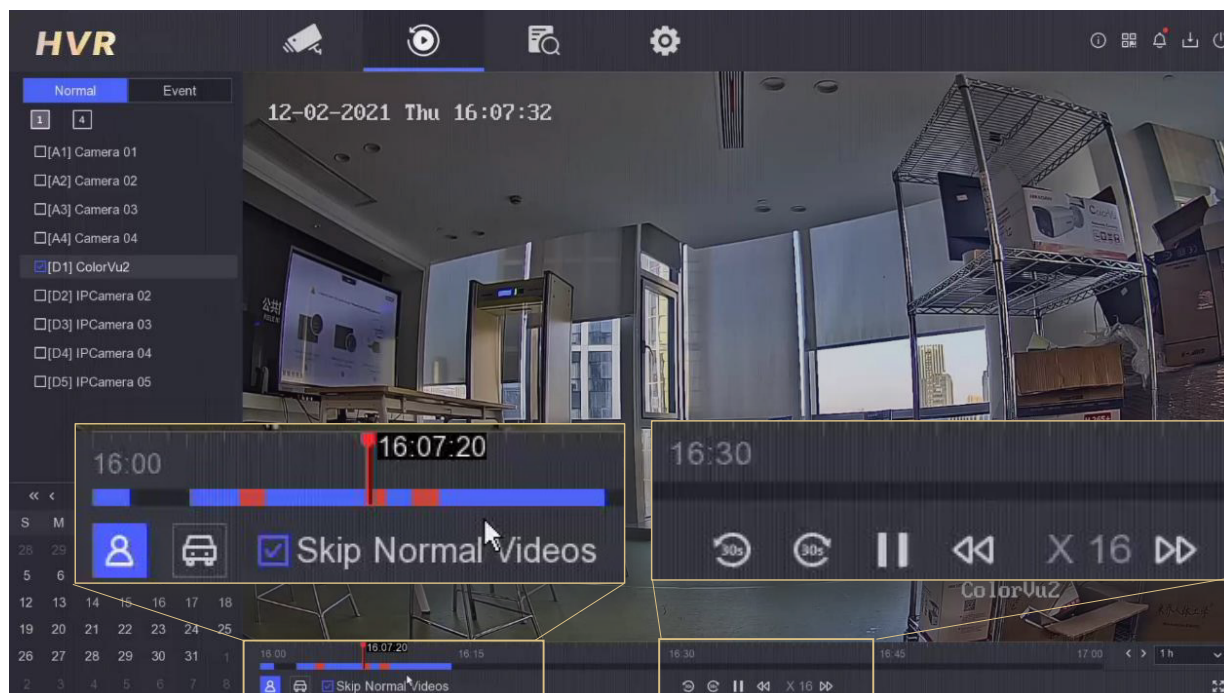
HVR

Normal Event

1 4

[A1] Camera 01
[A2] Camera 02
[A3] Camera 03
[A4] Camera 04
[D1] ColorVu2
[D2] IPCamera 02
[D3] IPCamera 03
[D4] IPCamera 04
[D5] IPCamera 05

12-02-2021 Thu 16:07:32

16:00 16:07:20

Skip Normal Videos

16:30

30s 30s X 16

ColorVu2

« ‹
S M
28 29
5 6
12 13 14 15 16 17 18
19 20 21 22 23 24 25
26 27 28 29 30 31 1
2 3 4 5 6 7 8

16:00 16:07:20 16:15 16:30 16:45 17:00 1 h

Skip Normal Videos

X 16